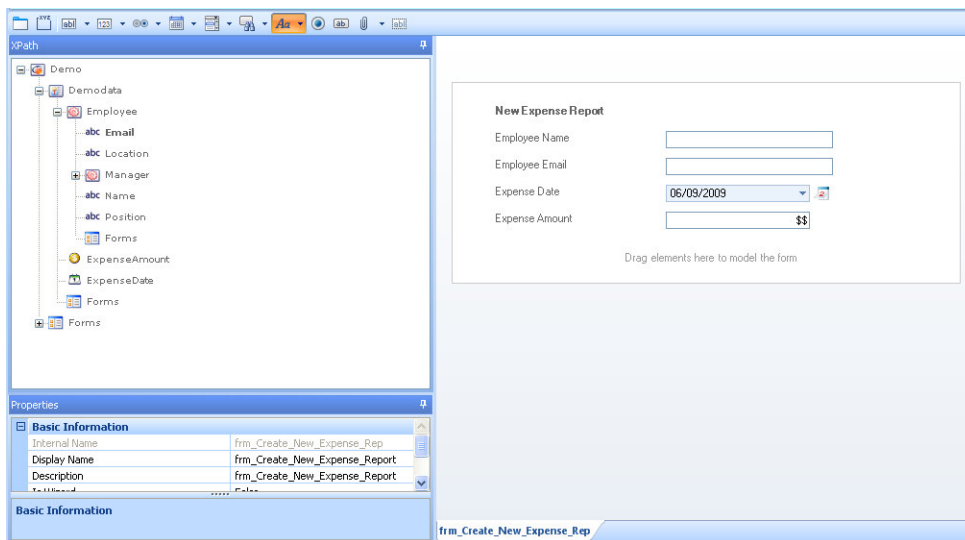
XPath

Demo
Demodata
Employee
abc Email
abc Location
Manager
abc Name
abc Position
Forms
ExpenseAmount
ExpenseDate
Forms
Forms

Properties

| Basic Information | |
|---|---|
| Internal Name | frm_Create_New_Expense_Rep |
| Display Name | frm_Create_New_Expense_Report |
| Description | frm_Create_New_Expense_Report |
| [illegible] | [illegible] |

Basic Information

New Expense Report
Employee Name
Employee Email
Expense Date 06/09/2009
Expense Amount $$

Drag elements here to model the form

frm_Create_New_Expense_Rep